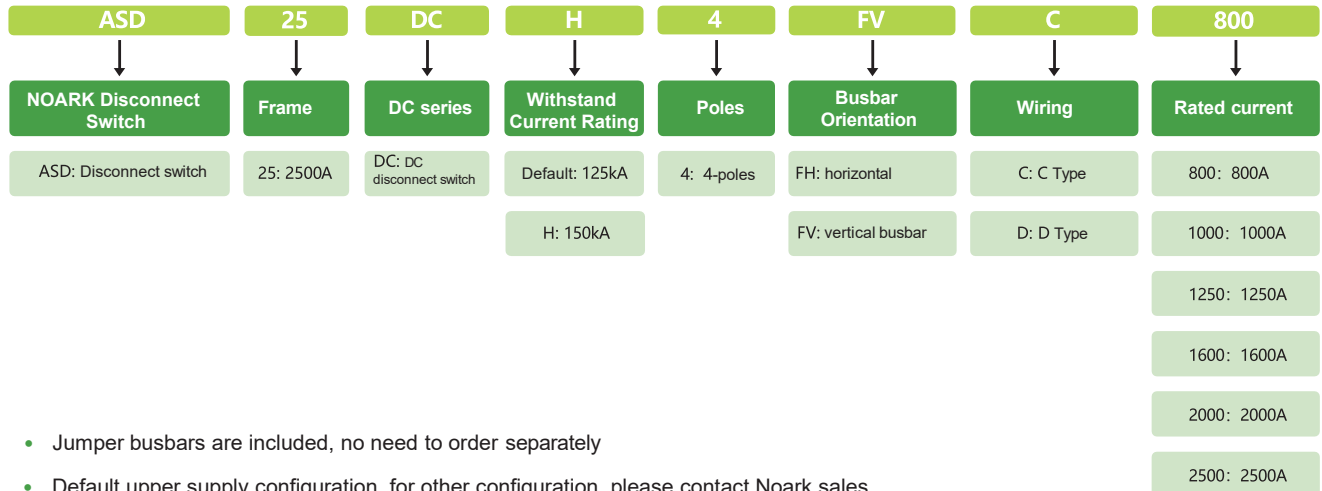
ASD
NOARK Disconnect Switch
ASD: Disconnect switch

25
Frame
25: 2500A

DC
DC series
DC: DC disconnect switch

H
Withstand Current Rating
Default: 125kA
H: 150kA

4
Poles
4: 4-poles

FV
Busbar Orientation
FH: horizontal
FV: vertical busbar

C
Wiring
C: C Type
D: D Type

800
Rated current
800：800A
1000：1000A
1250：1250A
1600：1600A
2000：2000A
2500：2500A

• Jumper busbars are included, no need to order separately
• Default upper supply configuration, for other configuration, please contact Noark sales